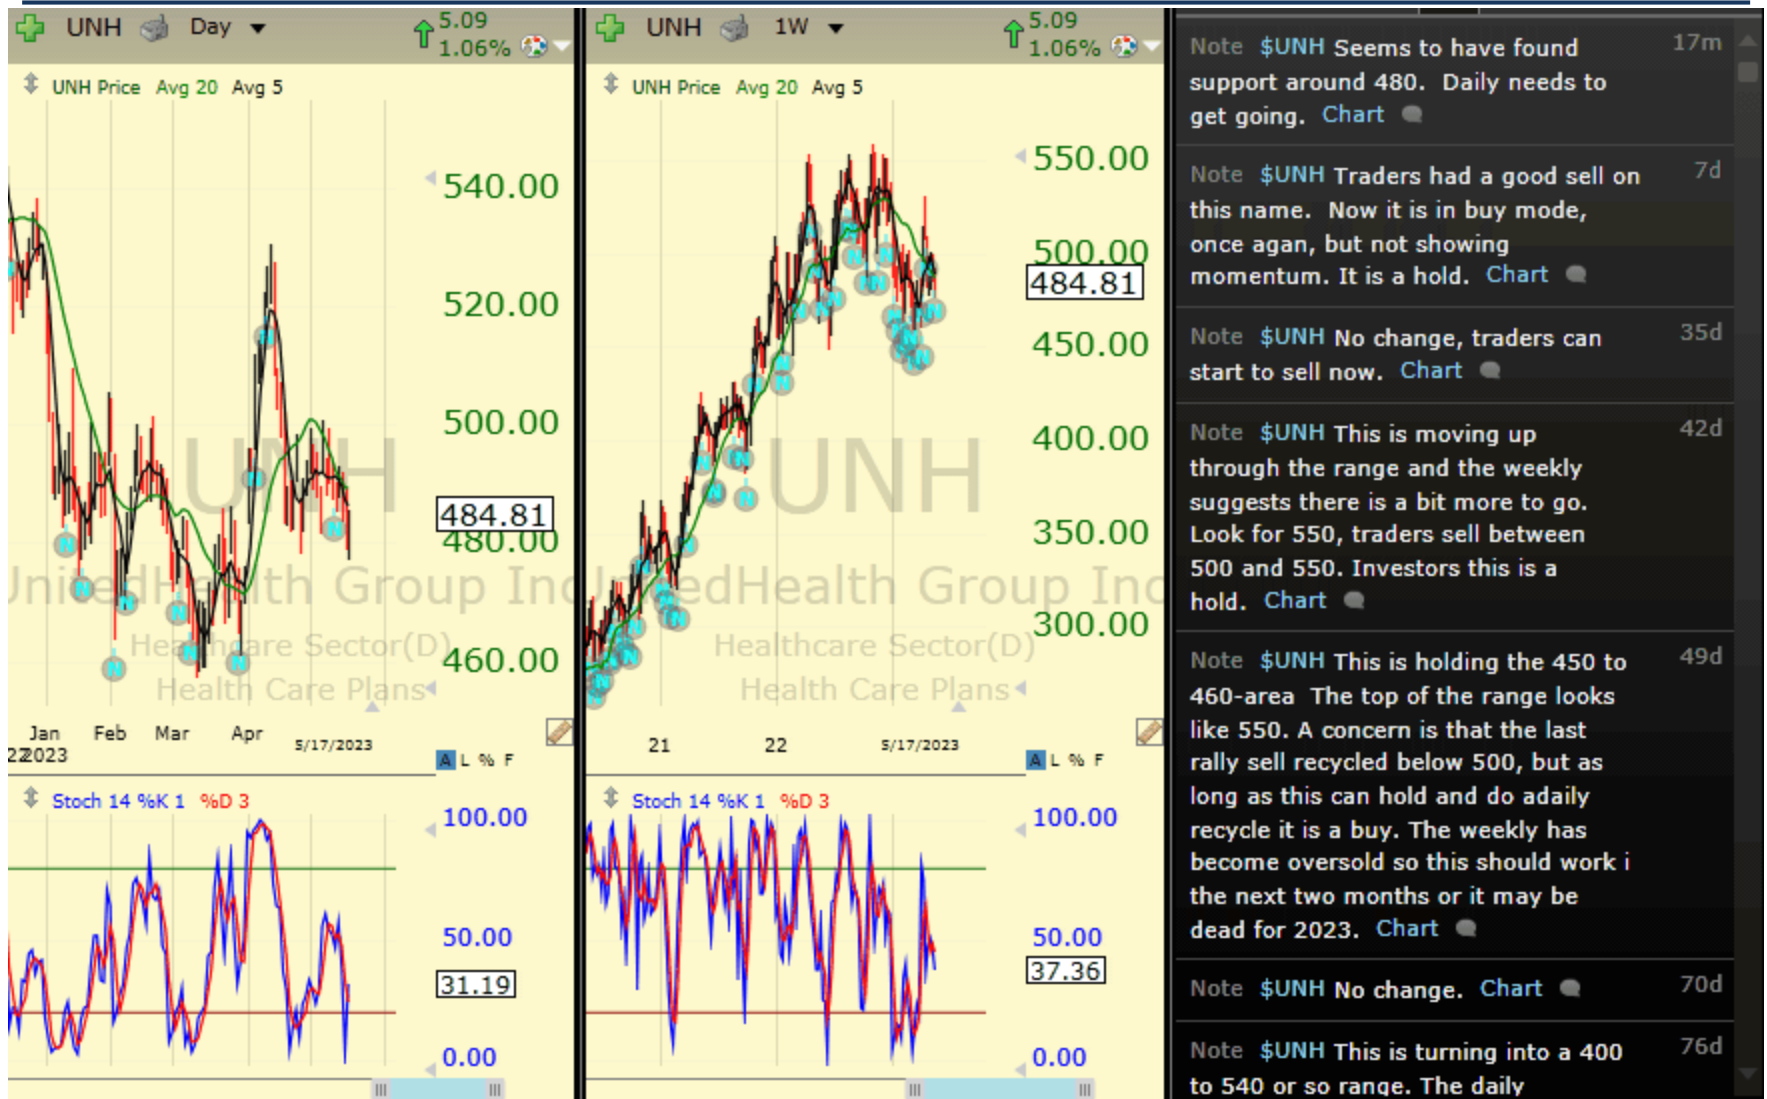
UNH Day 5.09 1.06%

UNH Price Avg 20 Avg 5

540.00
520.00
500.00
484.81
480.00
460.00

UNH
UnitedHealth Group Inc
Healthcare Sector(D)
Health Care Plans

Jan 2023 Feb Mar Apr 5/17/2023

A L % F

Stoch 14 %K 1 %D 3

100.00
50.00
31.19
0.00

UNH 1W 5.09 1.06%

UNH Price Avg 20 Avg 5

550.00
500.00
484.81
450.00
400.00
350.00
300.00

UNH
UnitedHealth Group Inc
Healthcare Sector(D)
Health Care Plans

21 22 5/17/2023

A L % F

Stoch 14 %K 1 %D 3

100.00
50.00
37.36
0.00

Note $UNH Seems to have found support around 480. Daily needs to get going. Chart 17m

Note $UNH Traders had a good sell on this name. Now it is in buy mode, once agan, but not showing momentum. It is a hold. Chart 7d

Note $UNH No change, traders can start to sell now. Chart 35d

Note $UNH This is moving up through the range and the weekly suggests there is a bit more to go. Look for 550, traders sell between 500 and 550. Investors this is a hold. Chart 42d

Note $UNH This is holding the 450 to 460-area The top of the range looks like 550. A concern is that the last rally sell recycled below 500, but as long as this can hold and do adaily recycle it is a buy. The weekly has become oversold so this should work i the next two months or it may be dead for 2023. Chart 49d

Note $UNH No change. Chart 70d

Note $UNH This is turning into a 400 to 540 or so range. The daily 76d